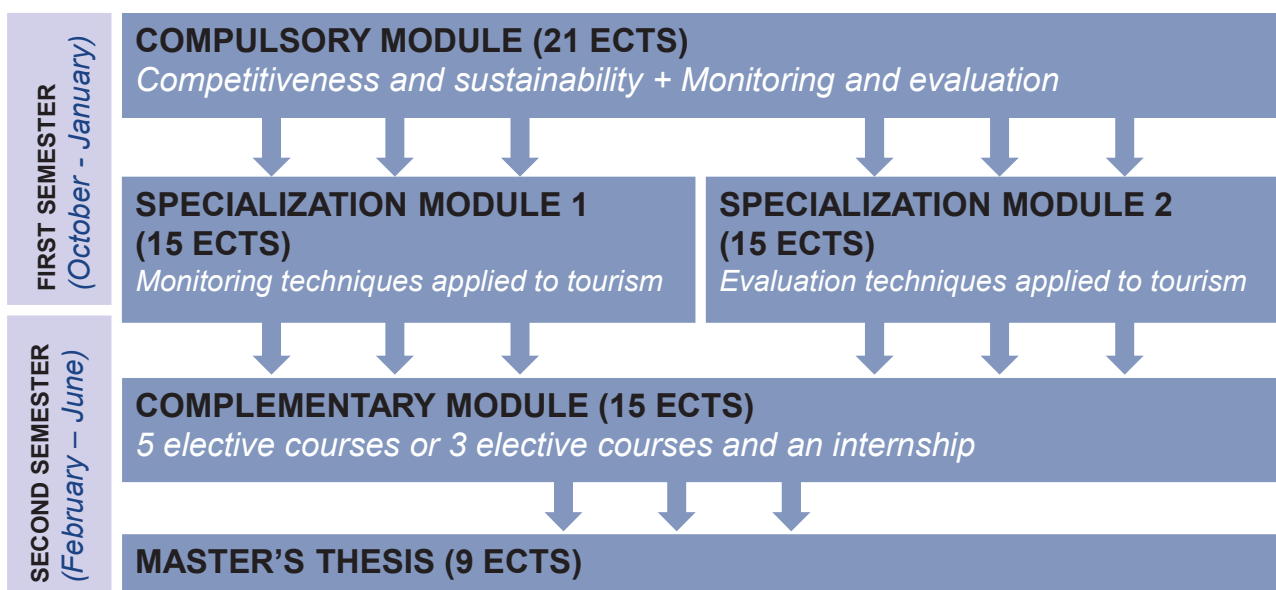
FIRST SEMESTER
(October - January)

COMPULSORY MODULE (21 ECTS)
Competitiveness and sustainability + Monitoring and evaluation

SPECIALIZATION MODULE 1 (15 ECTS)
Monitoring techniques applied to tourism

SPECIALIZATION MODULE 2 (15 ECTS)
Evaluation techniques applied to tourism

SECOND SEMESTER
(February – June)

COMPLEMENTARY MODULE (15 ECTS)
5 elective courses or 3 elective courses and an internship

MASTER'S THESIS (9 ECTS)